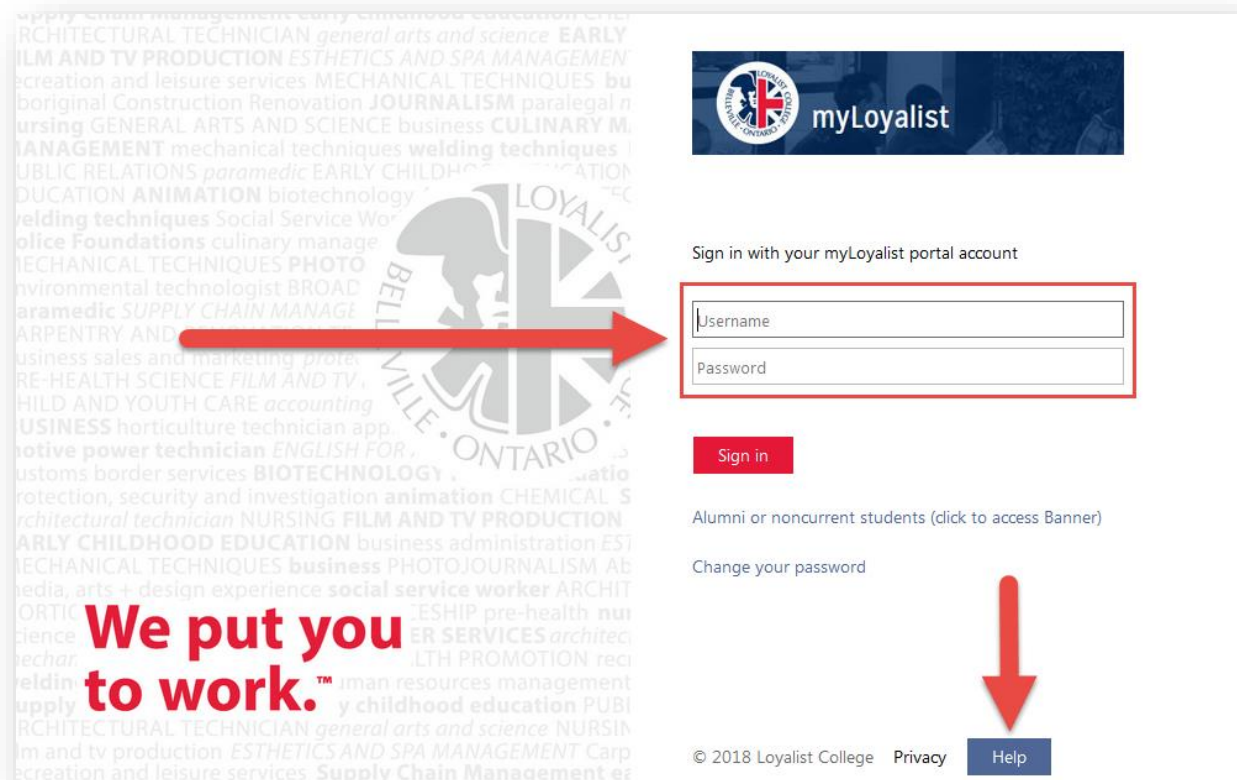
We put you to work.™

LOYALIST BELLEVILLE ONTARIO

myLoyalist

Sign in with your myLoyalist portal account

Username

Password

Sign in

Alumni or noncurrent students (click to access Banner)

Change your password

© 2018 Loyalist College Privacy Help